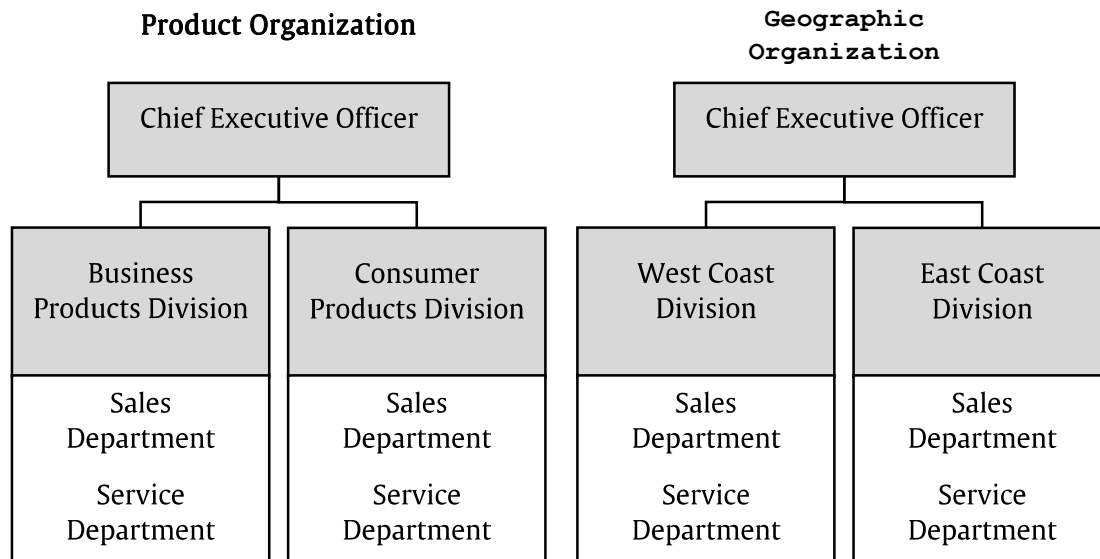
Product Organization

Chief Executive Officer

Business Products Division

Sales Department

Service Department

Consumer Products Division

Sales Department

Service Department

Geographic Organization

Chief Executive Officer

West Coast Division

Sales Department

Service Department

East Coast Division

Sales Department

Service Department